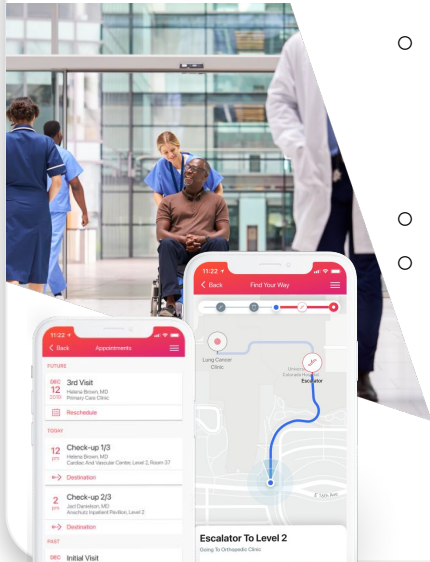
11:22
Back
Appointments
FUTURE
DEC 12 2019
3rd Visit
Helena Brown, MD
Primary Care Clinic
Reschedule
TODAY
12 pm
Check-up 1/3
Helena Brown, MD
Cardiac And Vascular Center, Level 2, Room 37
Destination
2 pm
Check-up 2/3
Jad Danielson, MD
Anschutz Inpatient Pavilion, Level 2
Destination
PAST
DEC
Initial Visit

11:22
Back
Find Your Way
Lung Cancer Clinic
Escalator
E 1
Escalator To Level 2
Going To Orthopedic Clinic